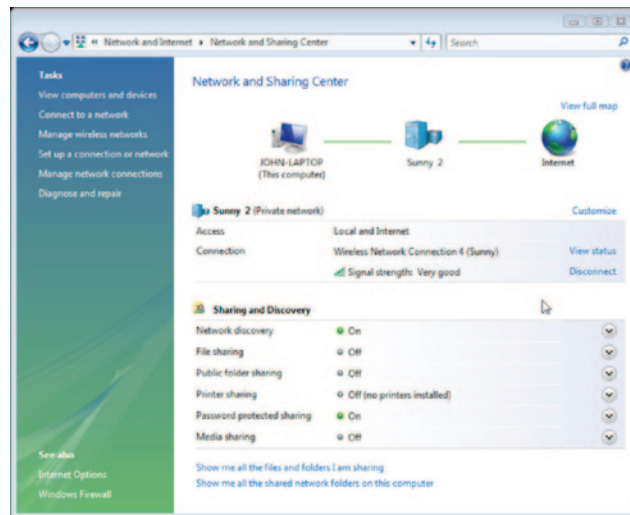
« Network and Internet ▸ Network and Sharing Center

Search

Tasks

View computers and devices

Connect to a network

Manage wireless networks

Set up a connection or network

Manage network connections

Diagnose and repair

Network and Sharing Center

View full map

JOHN-LAPTOP
(This computer)

Sunny 2

Internet

Sunny 2 (Private network)

Customize

| Access | Local and Internet | |
|---|---|---|
| Connection | Wireless Network Connection 4 (Sunny) | View status |
| | Signal strength: Very good | Disconnect |

Sharing and Discovery

| Network discovery | On |
|---|---|
| File sharing | Off |
| Public folder sharing | Off |
| Printer sharing | Off (no printers installed) |
| Password protected sharing | On |
| Media sharing | Off |

Show me all the files and folders I am sharing

Show me all the shared network folders on this computer

See also

Internet Options

Windows Firewall